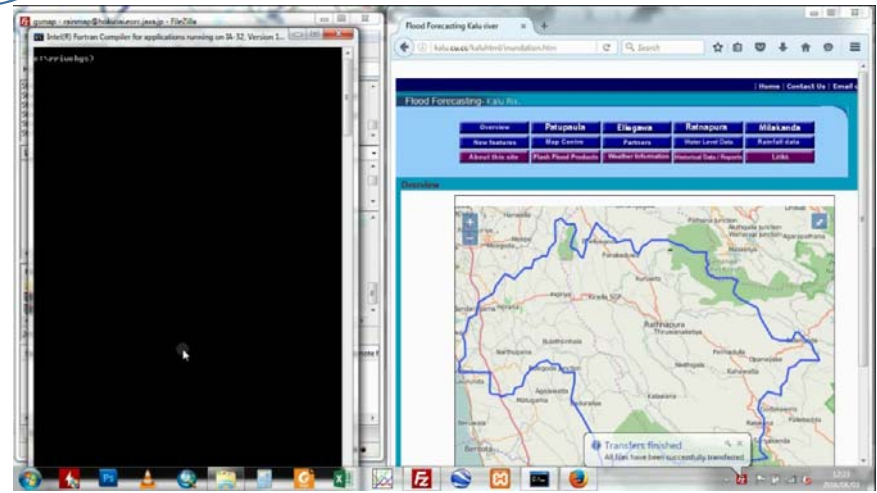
gsmap - rainmap@hokusui.eorc.jaxa.jp - FileZilla

Intel(R) Fortran Compiler for applications running on IA-32, Version 1...

c:\rriuhgs>

Flood Forecasting Kalu river

kalu.cu.cc/kaluhtml/inundation.htm

Search

| Home | Contact Us | Email

Flood Forecasting- Kalu Riv..

| Overview | Patupaula | Ellagawa | Ratnapura | Milakanda |
|---|---|---|---|---|
| New features | Map Centre | Partners | Water Level Data | Rainfall data |
| About this site | Flash Flood Products | Weather Information | Historical Data / Reports | Links |

Overview

Ratnapura

Transfers finished

All files have been successfully transferred

12:23
2016/08/03